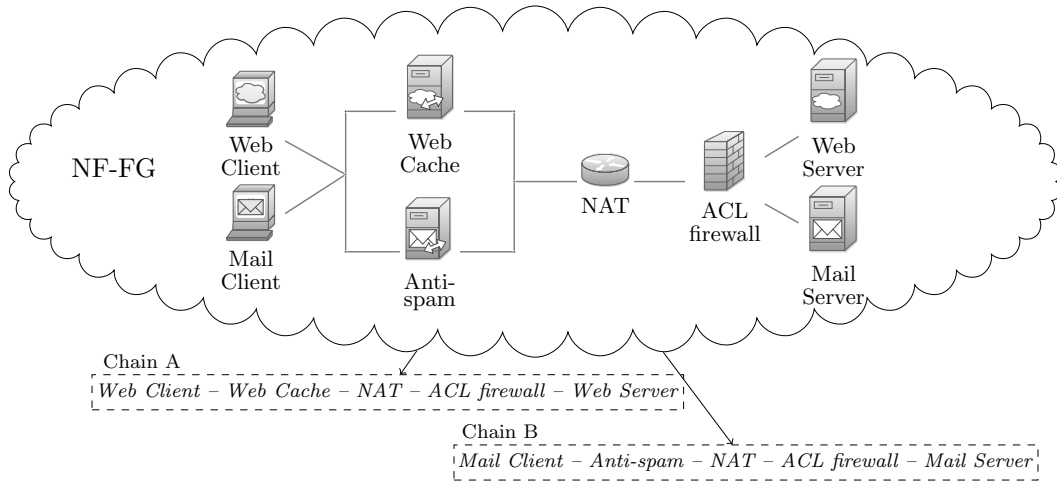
NF-FG

Web Client

Mail Client

Web Cache

Anti-spam

NAT

ACL firewall

Web Server

Mail Server

Chain A

*Web Client – Web Cache – NAT – ACL firewall – Web Server*

Chain B

*Mail Client – Anti-spam – NAT – ACL firewall – Mail Server*